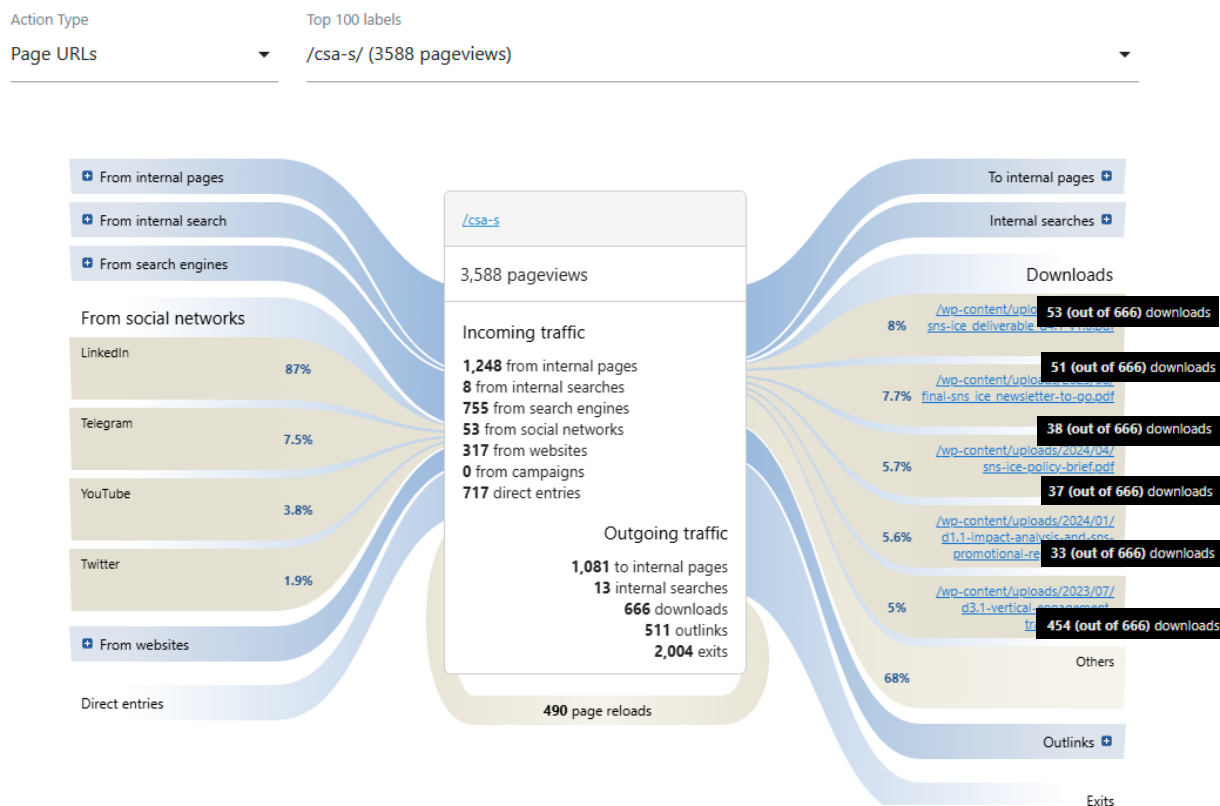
Action Type
Page URLs

Top 100 labels
/csa-s/ (3588 pageviews)

From internal pages
From internal search
From search engines

From social networks
LinkedIn 87%
Telegram 7.5%
YouTube 3.8%
Twitter 1.9%

From websites

Direct entries

/csa-s

3,588 pageviews

Incoming traffic
1,248 from internal pages
8 from internal searches
755 from search engines
53 from social networks
317 from websites
0 from campaigns
717 direct entries

Outgoing traffic
1,081 to internal pages
13 internal searches
666 downloads
511 outlinks
2,004 exits

490 page reloads

To internal pages
Internal searches

Downloads
8% /wp-content/uploa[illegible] sns-ice_deliverable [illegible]
53 (out of 666) downloads
51 (out of 666) downloads
7.7% /wp-content/uploads/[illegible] final-sns_ice_newsletter-to-go.pdf
38 (out of 666) downloads
5.7% /wp-content/uploads/2024/04/ sns-ice-policy-brief.pdf
37 (out of 666) downloads
5.6% /wp-content/uploads/2024/01/ d1.1-impact-analysis-and-sns-promotional-re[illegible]
33 (out of 666) downloads
5% /wp-content/uploads/2023/07/ d3.1-vertical-engagement tr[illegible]
454 (out of 666) downloads
Others 68%

Outlinks

Exits